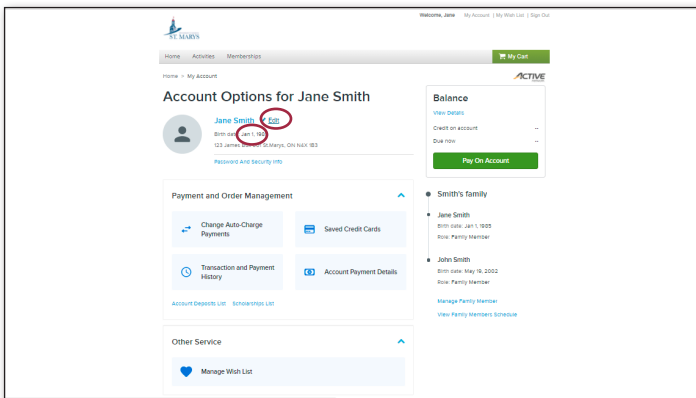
ST. MARYS

Welcome, Jane | My Account | My Wish List | Sign Out

Home Activities Memberships

My Cart

Home > My Account

ACTIVE

Account Options for Jane Smith

Jane Smith Edit

Birth date: Jan 1, 1965

123 James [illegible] St.Marys, ON N4X 1B3

Password And Security Info

Balance

View Details

Credit on account --

Due now --

Pay On Account

Payment and Order Management

Change Auto-Charge Payments

Saved Credit Cards

Transaction and Payment History

Account Payment Details

Account Deposits List Scholarships List

Smith's family

Jane Smith
Birth date: Jan 1, 1965
Role: Family Member

John Smith
Birth date: May 19, 2002
Role: Family Member

Manage Family Member

View Family Members Schedule

Other Service

Manage Wish List